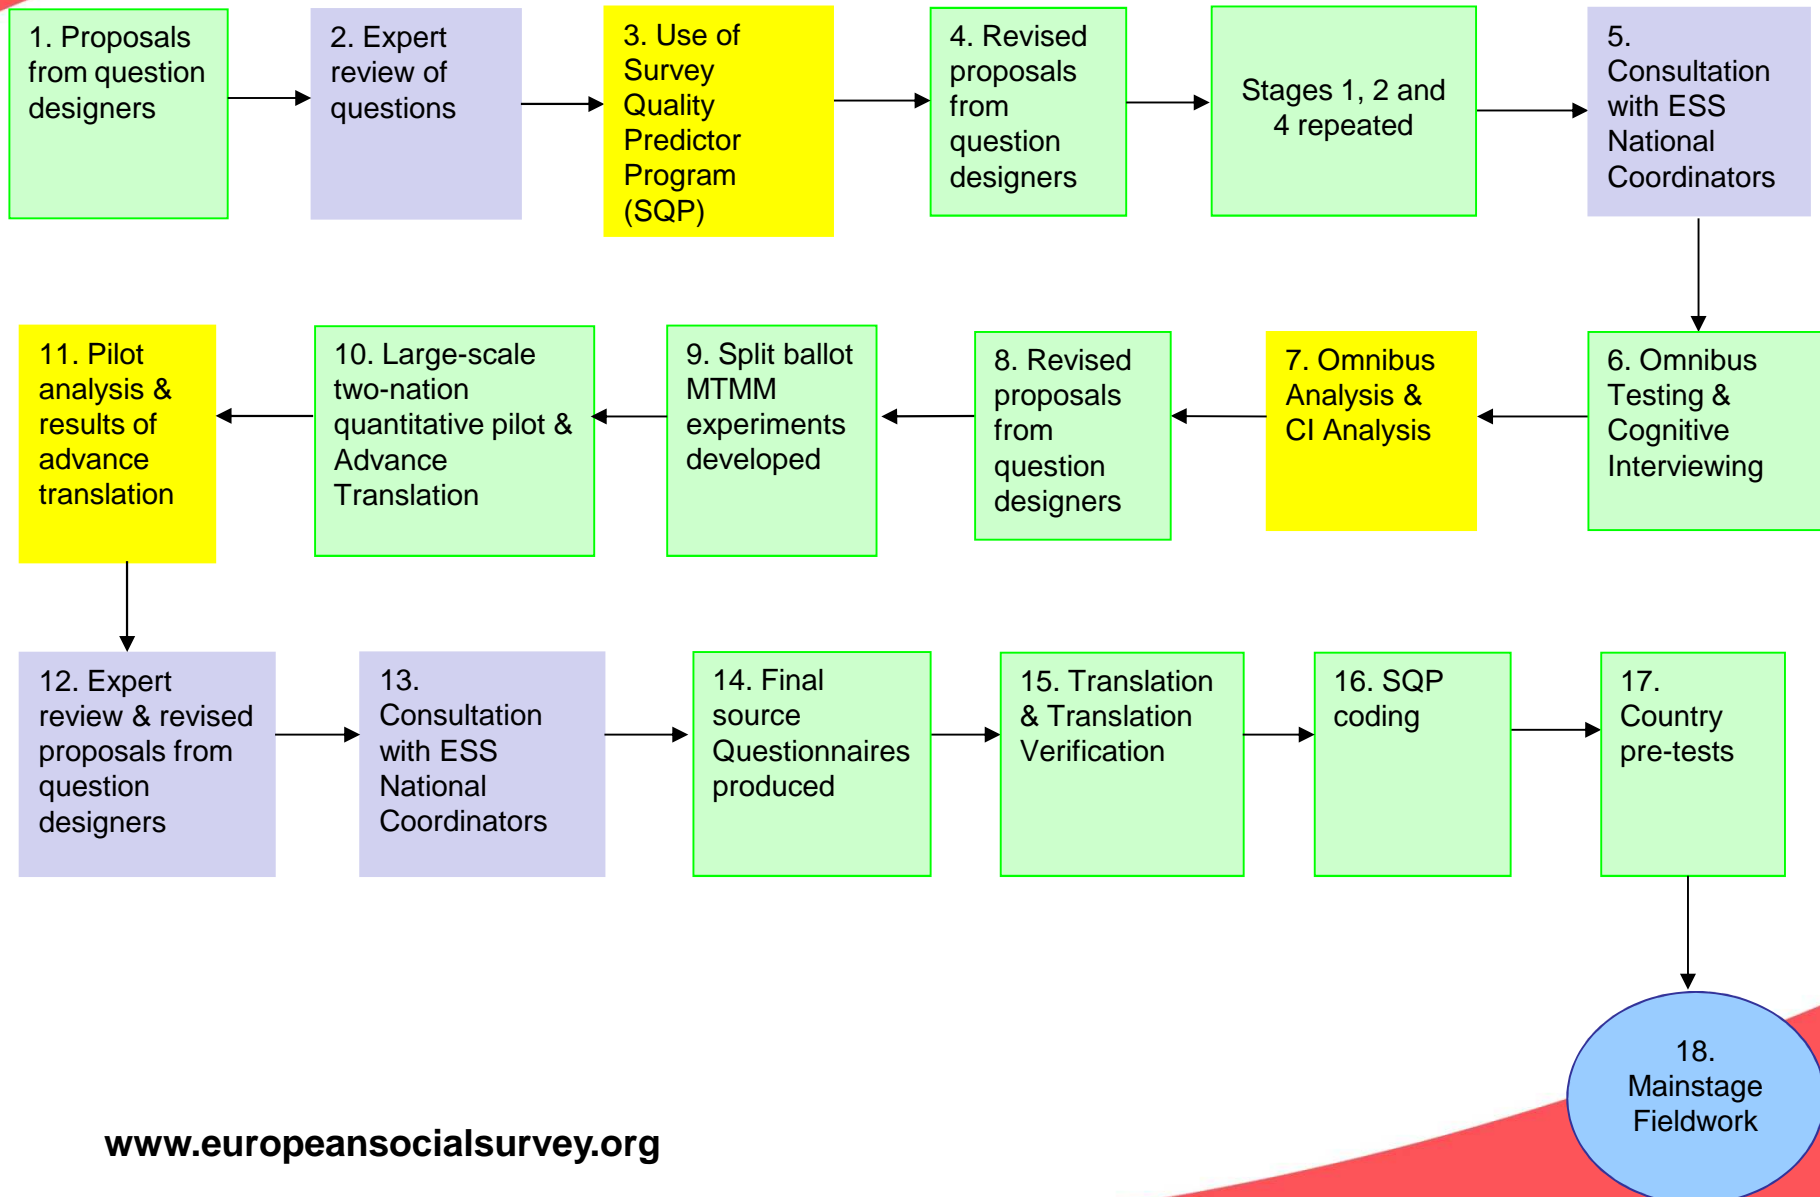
1. Proposals from question designers

2. Expert review of questions

3. Use of Survey Quality Predictor Program (SQP)

4. Revised proposals from question designers

Stages 1, 2 and 4 repeated

5. Consultation with ESS National Coordinators

6. Omnibus Testing & Cognitive Interviewing

7. Omnibus Analysis & CI Analysis

8. Revised proposals from question designers

9. Split ballot MTMM experiments developed

10. Large-scale two-nation quantitative pilot & Advance Translation

11. Pilot analysis & results of advance translation

12. Expert review & revised proposals from question designers

13. Consultation with ESS National Coordinators

14. Final source Questionnaires produced

15. Translation & Translation Verification

16. SQP coding

17. Country pre-tests

18. Mainstage Fieldwork

www.europeansocialsurvey.org